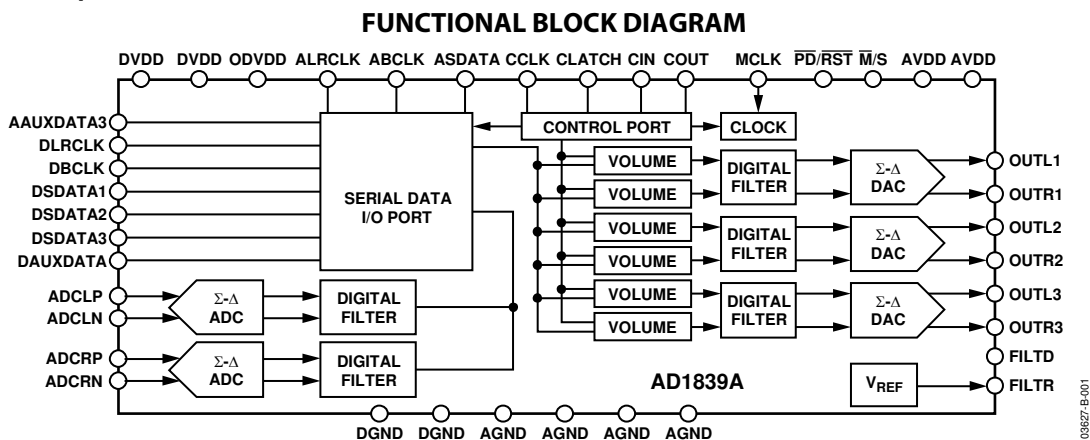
FUNCTIONAL BLOCK DIAGRAM

DVDD DVDD ODVDD ALRCLK ABCLK ASDATA CCLK CLATCH CIN COUT MCLK $\overline{PD}/\overline{RST}$ $\overline{M}/S$ AVDD AVDD

AAUXDATA3
DLRCLK
DBCLK
DSDATA1
DSDATA2
DSDATA3
DAUXDATA

SERIAL DATA I/O PORT

CONTROL PORT

CLOCK

VOLUME
VOLUME
VOLUME
VOLUME
VOLUME
VOLUME

DIGITAL FILTER
DIGITAL FILTER
DIGITAL FILTER

Σ-Δ DAC
Σ-Δ DAC
Σ-Δ DAC

OUTL1
OUTR1
OUTL2
OUTR2
OUTL3
OUTR3
FILTD
FILTR

ADCLP
ADCLN
Σ-Δ ADC
DIGITAL FILTER

ADCRP
ADCRN
Σ-Δ ADC
DIGITAL FILTER

AD1839A

$V_{REF}$

DGND DGND AGND AGND AGND AGND

03627-B-001